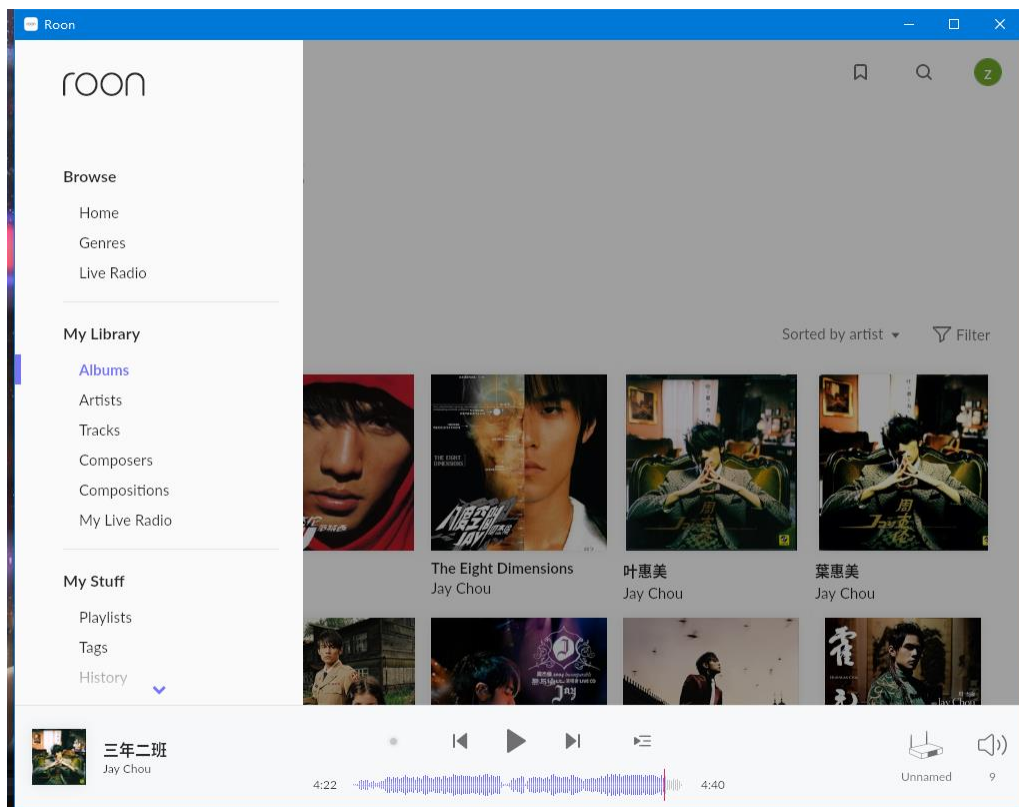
Roon

roon

Browse
Home
Genres
Live Radio

My Library
Albums
Artists
Tracks
Composers
Compositions
My Live Radio

My Stuff
Playlists
Tags
History

Z

Sorted by artist
Filter

The Eight Dimensions
Jay Chou

叶惠美
Jay Chou

葉惠美
Jay Chou

三年二班
Jay Chou

4:22
4:40

Unnamed
9